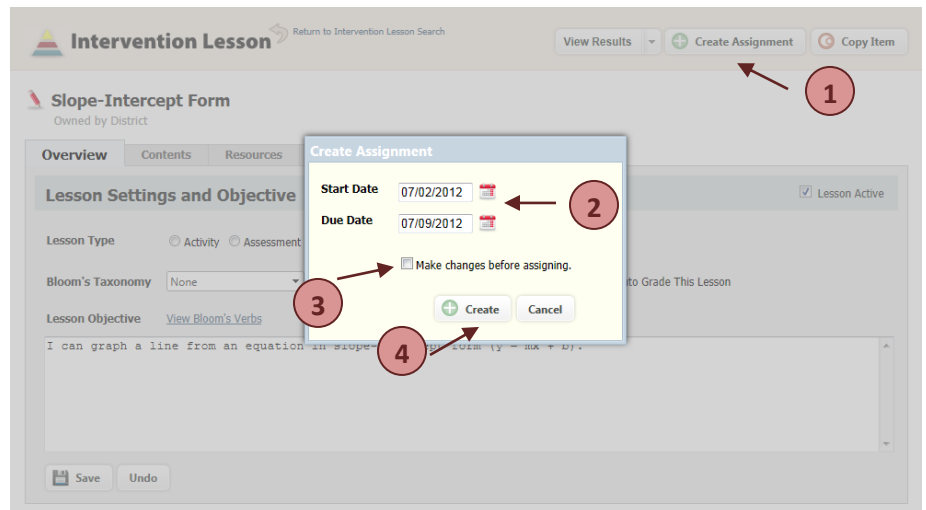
Intervention Lesson

Return to Intervention Lesson Search

View Results

Create Assignment

Copy Item

1

Slope-Intercept Form

Owned by District

Overview

Contents

Resources

Lesson Settings and Objective

Lesson Active

Lesson Type

Activity

Assessment

Bloom's Taxonomy

None

to Grade This Lesson

Lesson Objective

View Bloom's Verbs

I can graph a line from an equation in slope-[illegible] form (y = mx + b).

Save

Undo

Create Assignment

Start Date

07/02/2012

2

Due Date

07/09/2012

3

Make changes before assigning.

Create

Cancel

4